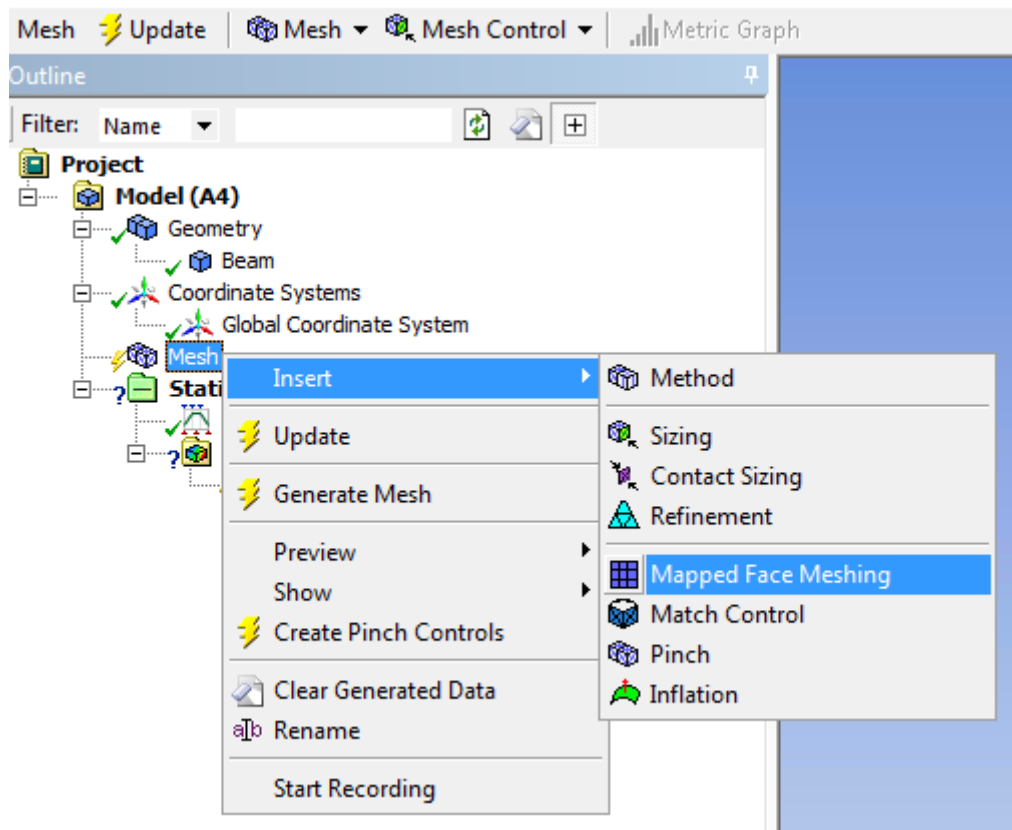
Mesh Update Mesh ▾ Mesh Control ▾ Metric Graph

Outline

Filter: Name

Project
Model (A4)
Geometry
Beam
Coordinate Systems
Global Coordinate System
Mesh
Stati

Insert
Update
Generate Mesh
Preview
Show
Create Pinch Controls
Clear Generated Data
Rename
Start Recording

Method
Sizing
Contact Sizing
Refinement
Mapped Face Meshing
Match Control
Pinch
Inflation